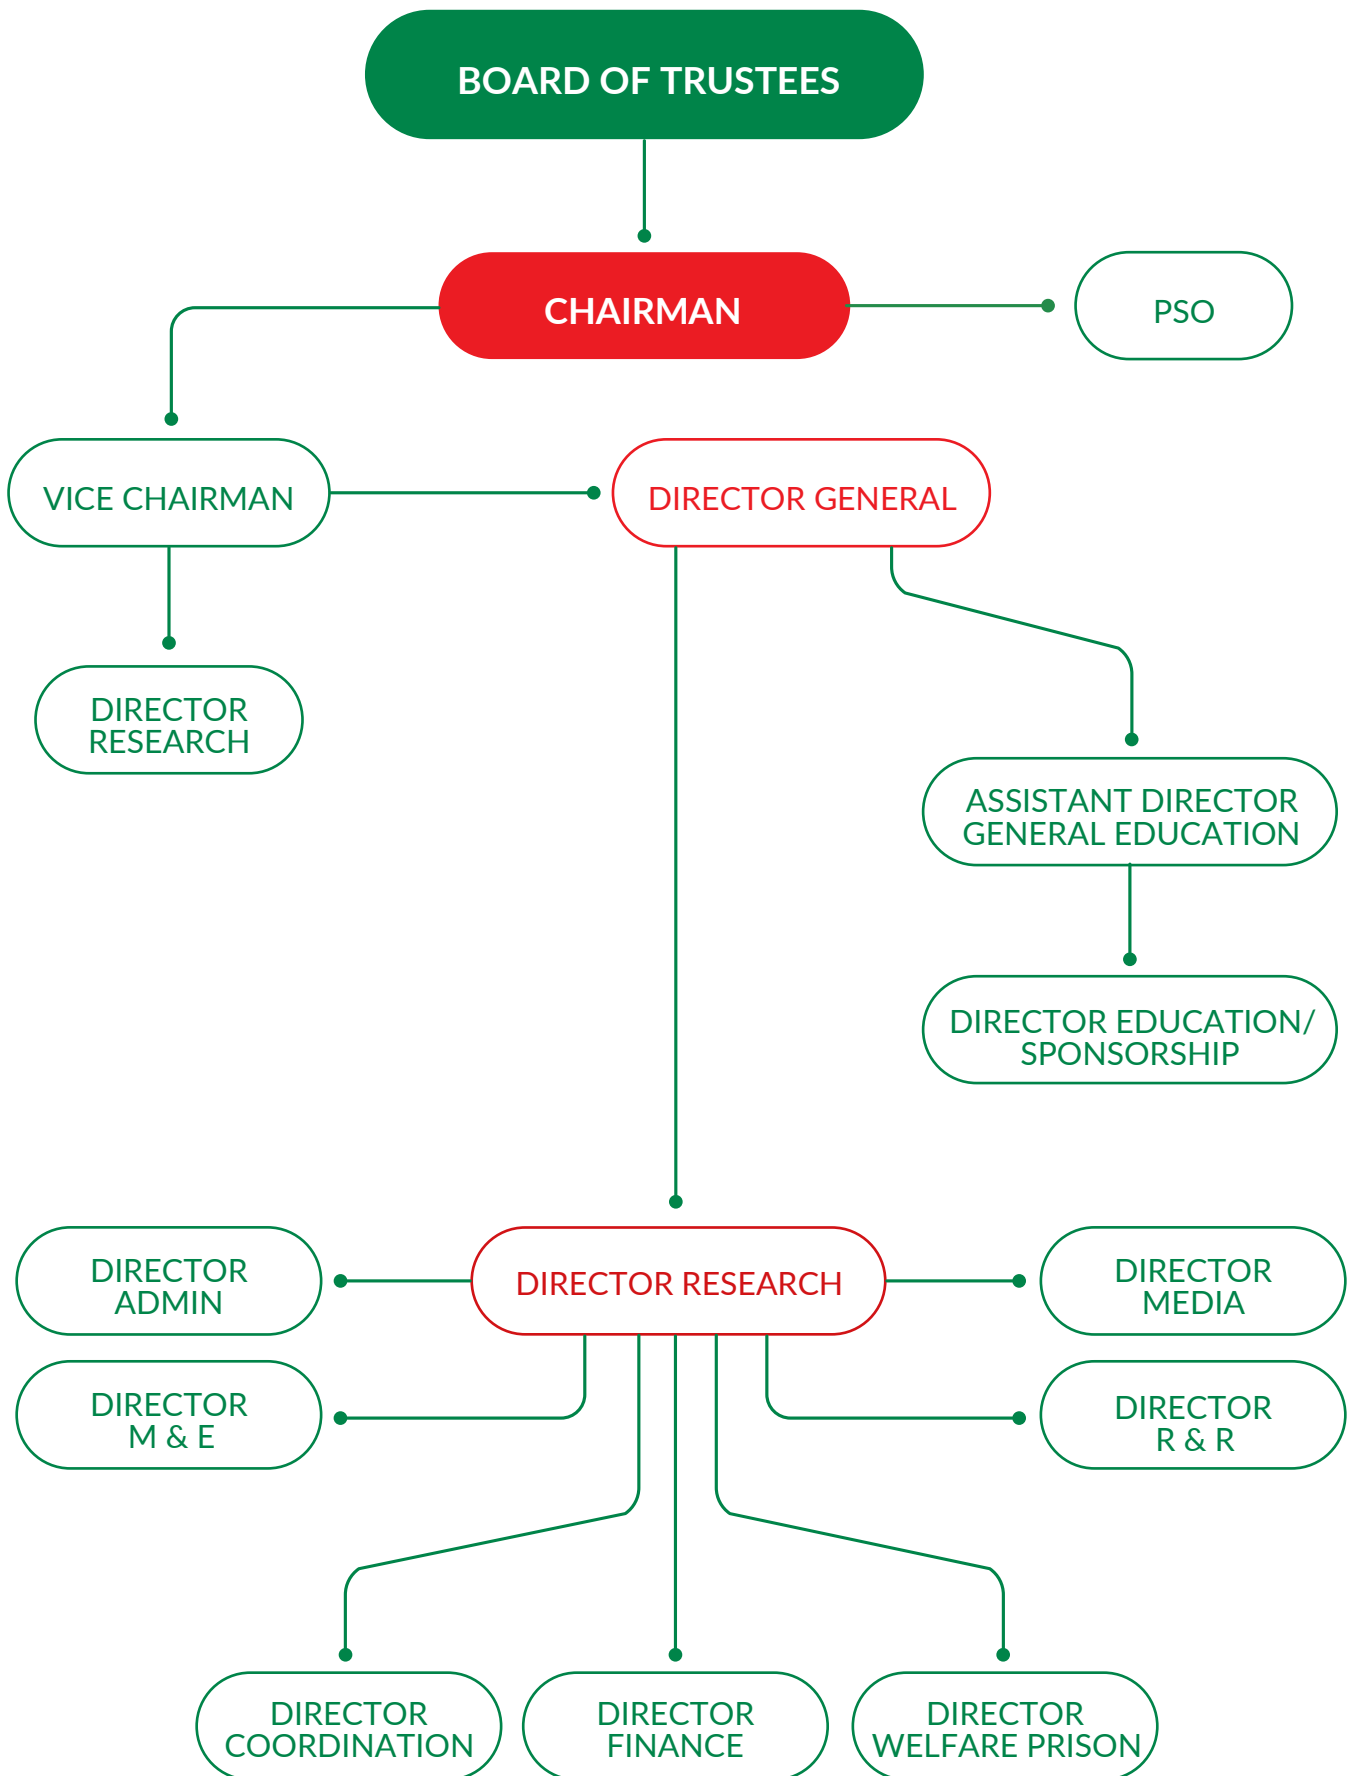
BOARD OF TRUSTEES

CHAIRMAN

PSO

VICE CHAIRMAN

DIRECTOR GENERAL

DIRECTOR RESEARCH

ASSISTANT DIRECTOR GENERAL EDUCATION

DIRECTOR EDUCATION/ SPONSORSHIP

DIRECTOR ADMIN

DIRECTOR RESEARCH

DIRECTOR MEDIA

DIRECTOR M & E

DIRECTOR R & R

DIRECTOR COORDINATION

DIRECTOR FINANCE

DIRECTOR WELFARE PRISON